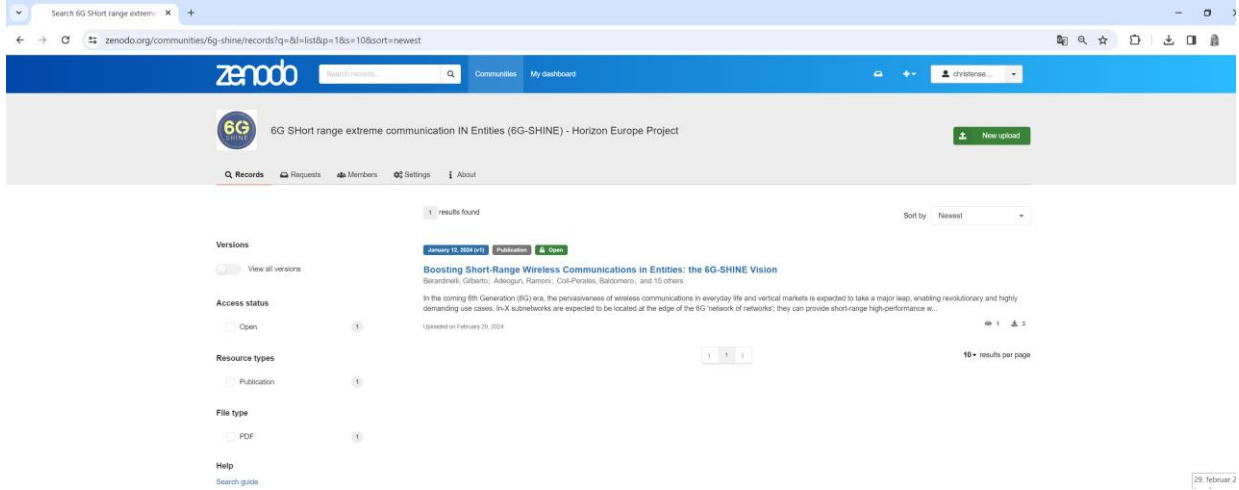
Search 6G SHort range extreme ×

zenodo.org/communities/6g-shine/records?q=&l=list&p=1&s=10&sort=newest

zenodo

Search records...

Communities My dashboard

christense...

6G SHINE

6G SHort range extreme communication IN Entities (6G-SHINE) - Horizon Europe Project

New upload

Records Requests Members Settings About

1 results found

Sort by Newest

Versions

View all versions

Access status

Open 1

Resource types

Publication 1

File type

PDF 1

Help

Search guide

January 12, 2024 (v1) Publication Open

Boosting Short-Range Wireless Communications in Entities: the 6G-SHINE Vision

Berardinelli, Gilberto; Adeogun, Ramoni; Coll-Perales, Baldomero; and 15 others

In the coming 6th Generation (6G) era, the pervasiveness of wireless communications in everyday life and vertical markets is expected to take a major leap, enabling revolutionary and highly demanding use cases. In-X subnetworks are expected to be located at the edge of the 6G 'network of networks'; they can provide short-range high-performance w...

Uploaded on February 29, 2024

1 3

1

10 results per page

29. februar 2